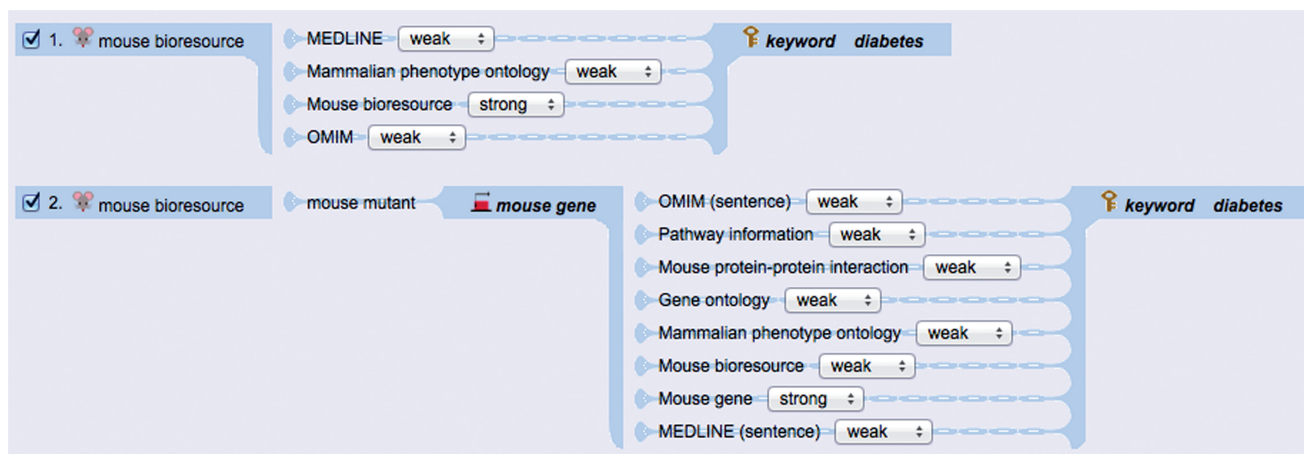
1. mouse bioresource

MEDLINE weak

Mammalian phenotype ontology weak

Mouse bioresource strong

OMIM weak

keyword diabetes

2. mouse bioresource

mouse mutant

mouse gene

OMIM (sentence) weak

Pathway information weak

Mouse protein-protein interaction weak

Gene ontology weak

Mammalian phenotype ontology weak

Mouse bioresource weak

Mouse gene strong

MEDLINE (sentence) weak

keyword diabetes